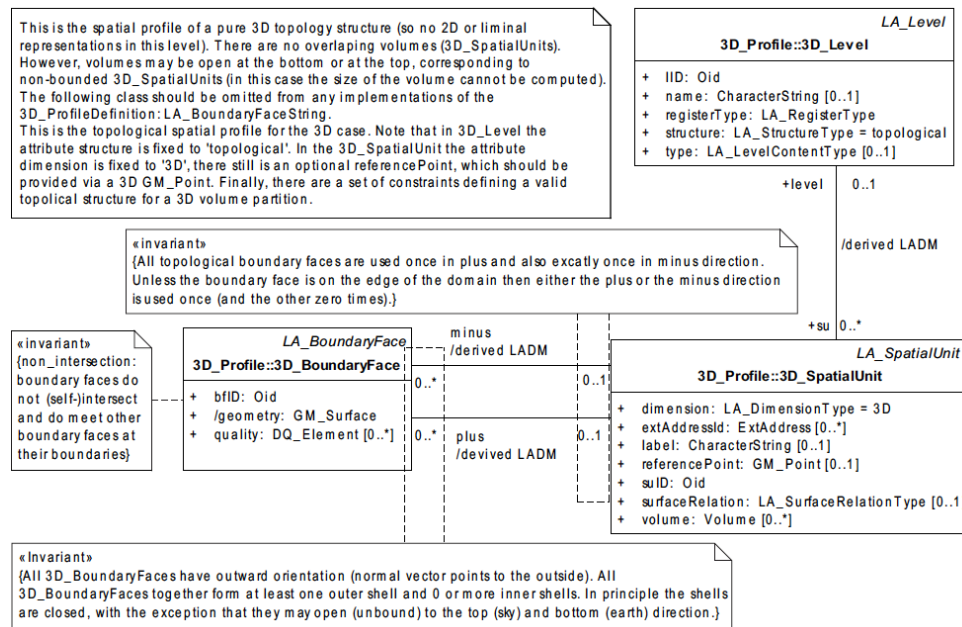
This is the spatial profile of a pure 3D topology structure (so no 2D or liminal representations in this level). There are no overlaping volumes (3D_SpatialUnits). However, volumes may be open at the bottom or at the top, corresponding to non-bounded 3D_SpatialUnits (in this case the size of the volume cannot be computed). The following class should be omitted from any implementations of the 3D_ProfileDefinition: LA_BoundaryFaceString.
This is the topological spatial profile for the 3D case. Note that in 3D_Level the attribute structure is fixed to 'topological'. In the 3D_SpatialUnit the attribute dimension is fixed to '3D', there still is an optional referencePoint, which should be provided via a 3D GM_Point. Finally, there are a set of constraints defining a valid topolical structure for a 3D volume partition.

LA_Level
3D_Profile::3D_Level

+ lID: Oid
+ name: CharacterString [0..1]
+ registerType: LA_RegisterType
+ structure: LA_StructureType = topological
+ type: LA_LevelContentType [0..1]

+level 0..1

/derived LADM

«invariant»
{All topological boundary faces are used once in plus and also excatly once in minus direction. Unless the boundary face is on the edge of the domain then either the plus or the minus direction is used once (and the other zero times).}

+su 0..*

«invariant»
{non_intersection: boundary faces do not (self-)intersect and do meet other boundary faces at their boundaries}

LA_BoundaryFace
3D_Profile::3D_BoundaryFace

+ bfID: Oid
+ /geometry: GM_Surface
+ quality: DQ_Element [0..*]

minus
/derived LADM

0..*

0..1

plus
/devived LADM

0..*

0..1

LA_SpatialUnit
3D_Profile::3D_SpatialUnit

+ dimension: LA_DimensionType = 3D
+ extAddressId: ExtAddress [0..*]
+ label: CharacterString [0..1]
+ referencePoint: GM_Point [0..1]
+ suID: Oid
+ surfaceRelation: LA_SurfaceRelationType [0..1
+ volume: Volume [0..*]

«Invariant»
{All 3D_BoundaryFaces have outward orientation (normal vector points to the outside). All 3D_BoundaryFaces together form at least one outer shell and 0 or more inner shells. In principle the shells are closed, with the exception that they may open (unbound) to the top (sky) and bottom (earth) direction.}